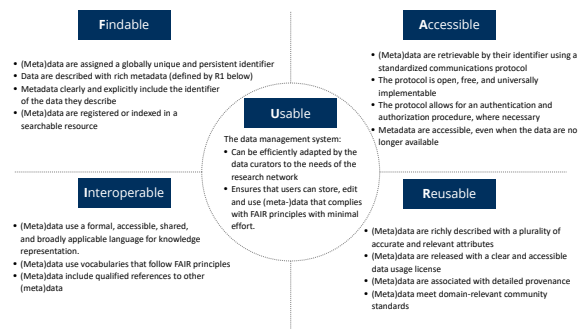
Findable

- (Meta)data are assigned a globally unique and persistent identifier
- Data are described with rich metadata (defined by R1 below)
- Metadata clearly and explicitly include the identifier of the data they describe
- (Meta)data are registered or indexed in a searchable resource

Accessible

- (Meta)data are retrievable by their identifier using a standardized communications protocol
- The protocol is open, free, and universally implementable
- The protocol allows for an authentication and authorization procedure, where necessary
- Metadata are accessible, even when the data are no longer available

Usable

The data management system:
- Can be efficiently adapted by the data curators to the needs of the research network
- Ensures that users can store, edit and use (meta-)data that complies with FAIR principles with minimal effort.

Interoperable

- (Meta)data use a formal, accessible, shared, and broadly applicable language for knowledge representation.
- (Meta)data use vocabularies that follow FAIR principles
- (Meta)data include qualified references to other (meta)data

Reusable

- (Meta)data are richly described with a plurality of accurate and relevant attributes
- (Meta)data are released with a clear and accessible data usage license
- (Meta)data are associated with detailed provenance
- (Meta)data meet domain-relevant community standards